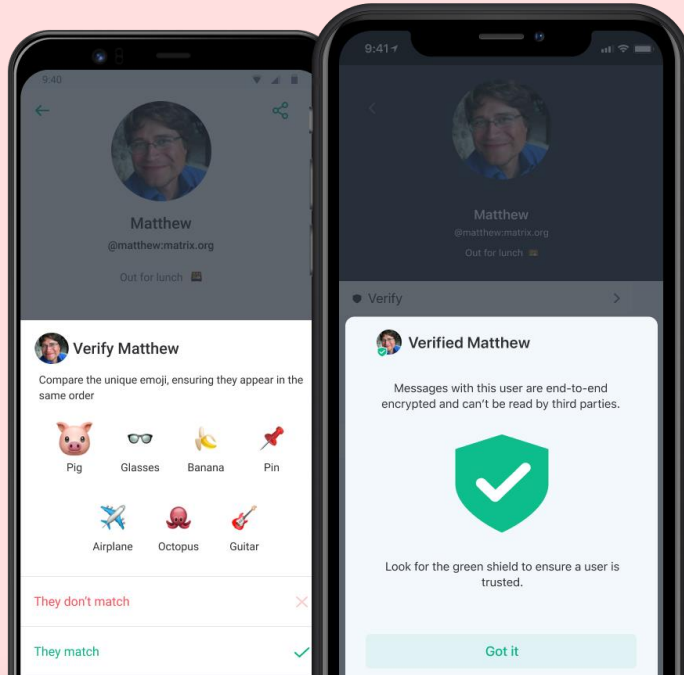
9:40

Matthew
@matthew:matrix.org
Out for lunch 🍱

Verify Matthew
Compare the unique emoji, ensuring they appear in the same order
🐷 Pig
🕶 Glasses
🍌 Banana
📌 Pin
✈️ Airplane
🐙 Octopus
🎸 Guitar

They don't match
They match

9:41

Matthew
@matthew:matrix.org
Out for lunch 🍱
Verify

Verified Matthew
Messages with this user are end-to-end encrypted and can't be read by third parties.
Look for the green shield to ensure a user is trusted.
Got it